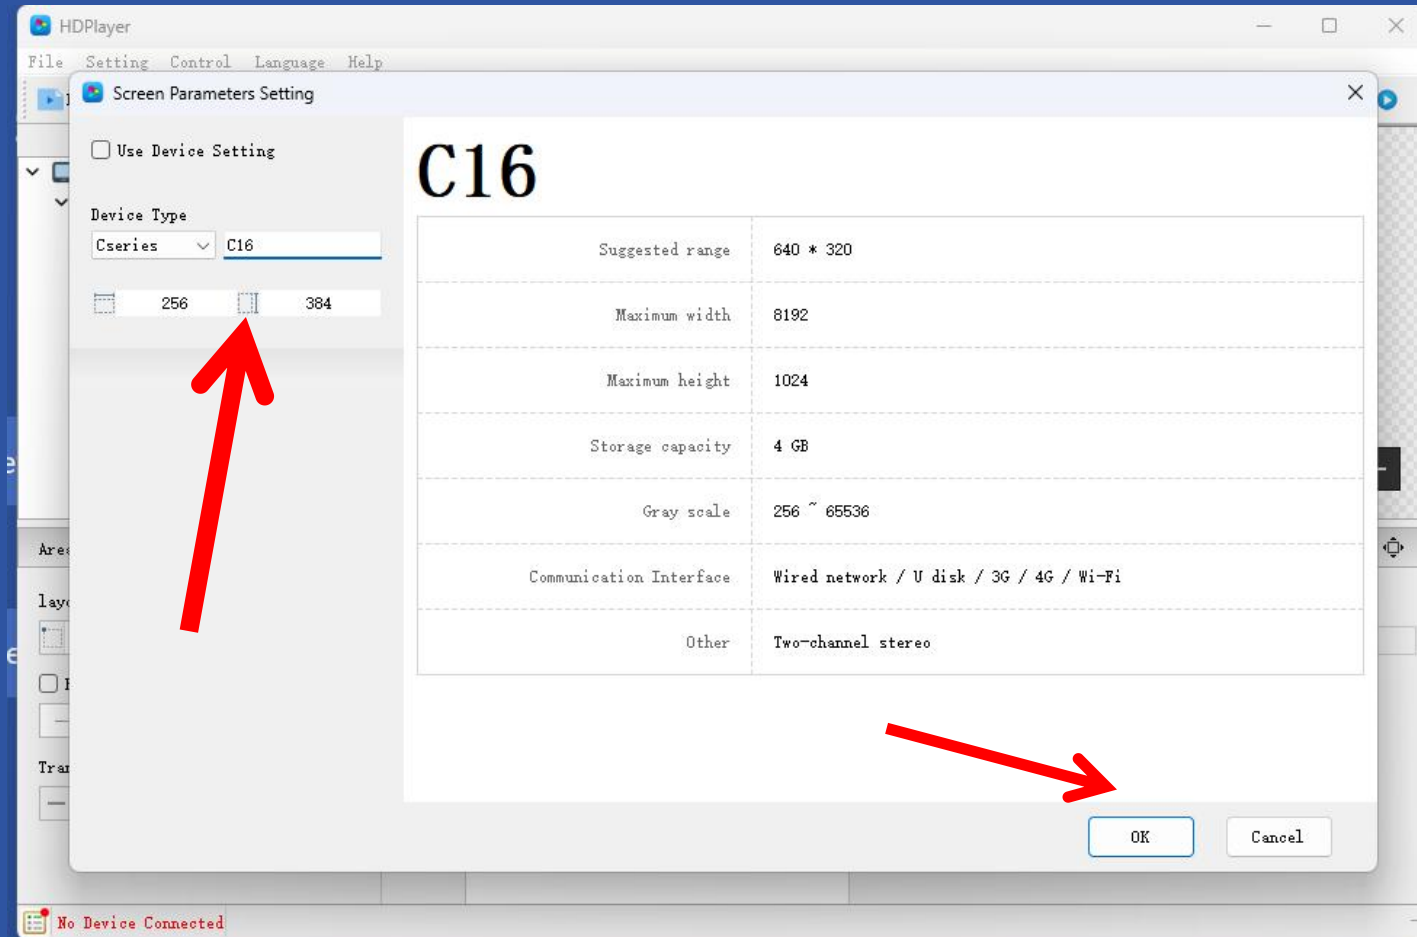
HDPlayer

File Setting Control Language Help

Screen Parameters Setting

Use Device Setting

Device Type

Cseries C16

256 384

C16

| | |
|---|---|
| Suggested range | 640 * 320 |
| Maximum width | 8192 |
| Maximum height | 1024 |
| Storage capacity | 4 GB |
| Gray scale | 256 ~ 65536 |
| Communication Interface | Wired network / U disk / 3G / 4G / Wi-Fi |
| Other | Two-channel stereo |

OK Cancel

Are

lay

Tra

No Device Connected